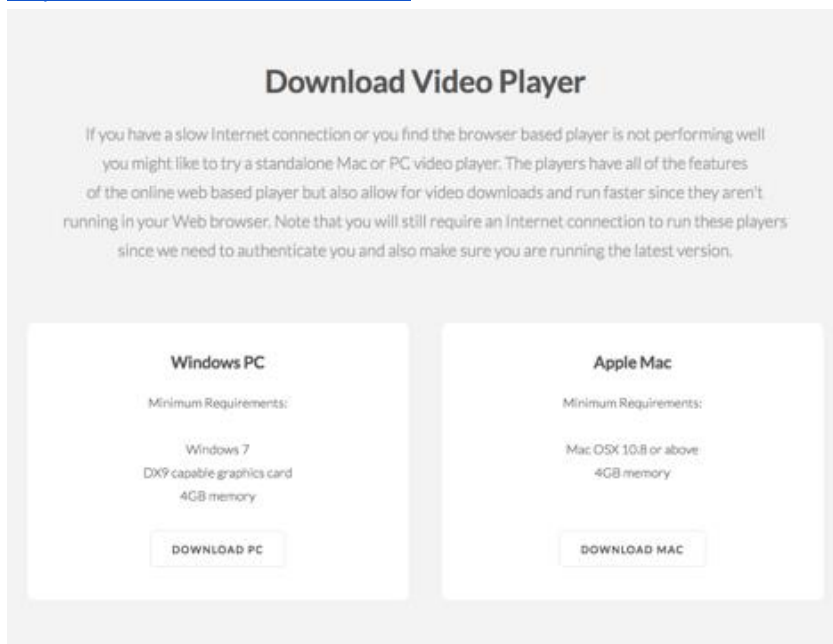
Download Video Player

If you have a slow Internet connection or you find the browser based player is not performing well you might like to try a standalone Mac or PC video player. The players have all of the features of the online web based player but also allow for video downloads and run faster since they aren't running in your Web browser. Note that you will still require an Internet connection to run these players since we need to authenticate you and also make sure you are running the latest version.

Windows PC

Minimum Requirements:

Windows 7
DX9 capable graphics card
4GB memory

DOWNLOAD PC

Apple Mac

Minimum Requirements:

Mac OSX 10.8 or above
4GB memory

DOWNLOAD MAC